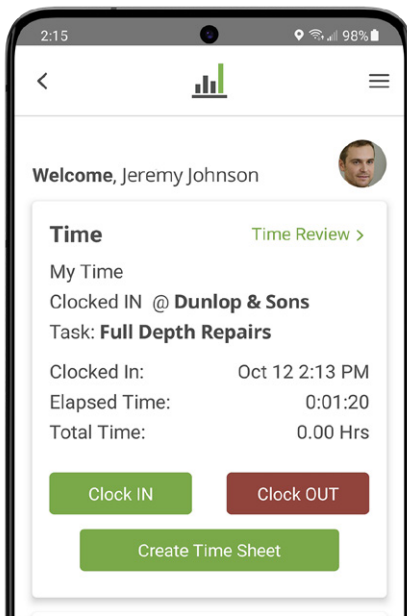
2:15 98%

<

Welcome, Jeremy Johnson

Time

Time Review >

My Time

Clocked IN @ **Dunlop & Sons**

Task: **Full Depth Repairs**

Clocked In: Oct 12 2:13 PM

Elapsed Time: 0:01:20

Total Time: 0.00 Hrs

Clock IN

Clock OUT

Create Time Sheet